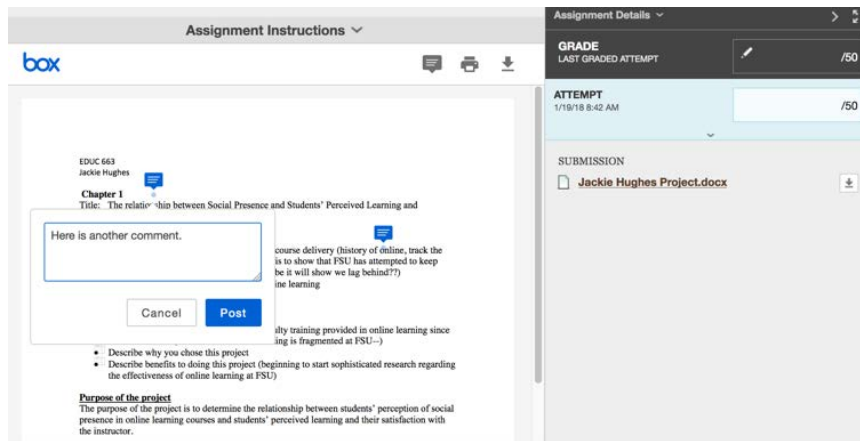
Assignment Instructions

box

EDUC 663
Jackie Hughes

Chapter 1
Title: The relationship between Social Presence and Students' Perceived Learning and

Here is another comment.

Cancel Post

course delivery (history of online, track the
is to show that FSU has attempted to keep
be it will show we lag behind??)
ine learning

ulty training provided in online learning since
ing is fragmented at FSU--)

- Describe why you chose this project
- Describe benefits to doing this project (beginning to start sophisticated research regarding the effectiveness of online learning at FSU)

Purpose of the project
The purpose of the project is to determine the relationship between students' perception of social presence in online learning courses and students' perceived learning and their satisfaction with the instructor.

Assignment Details

GRADE
LAST GRADED ATTEMPT
/50

ATTEMPT
1/19/18 8:42 AM
/50

SUBMISSION
Jackie Hughes Project.docx